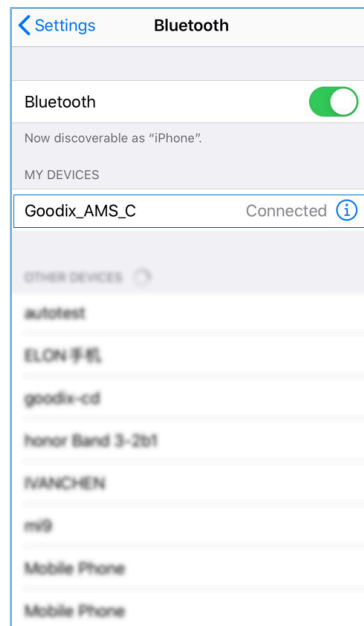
Settings Bluetooth

Bluetooth

Now discoverable as "iPhone".

MY DEVICES

Goodix_AMS_C Connected

OTHER DEVICES

autotest

ELON手机

goodix-cd

honor Band 3-2b1

IVANCHEN

mi9

Mobile Phone

Mobile Phone